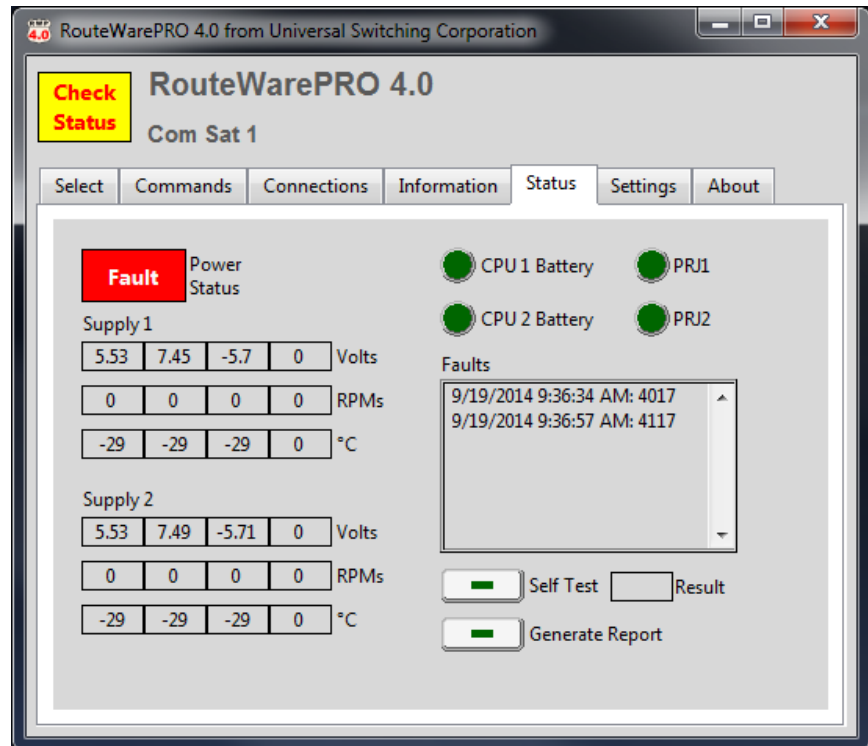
4.0 RouteWarePRO 4.0 from Universal Switching Corporation

Check Status

RouteWarePRO 4.0

Com Sat 1

Select | Commands | Connections | Information | Status | Settings | About

Fault Power Status

Supply 1

| 5.53 | 7.45 | -5.7 | 0 | Volts |
|---|---|---|---|---|
| 0 | 0 | 0 | 0 | RPMs |
| -29 | -29 | -29 | 0 | °C |

Supply 2

| 5.53 | 7.49 | -5.71 | 0 | Volts |
|---|---|---|---|---|
| 0 | 0 | 0 | 0 | RPMs |
| -29 | -29 | -29 | 0 | °C |

CPU 1 Battery

PRJ1

CPU 2 Battery

PRJ2

Faults

9/19/2014 9:36:34 AM: 4017
9/19/2014 9:36:57 AM: 4117

Self Test

Result

Generate Report